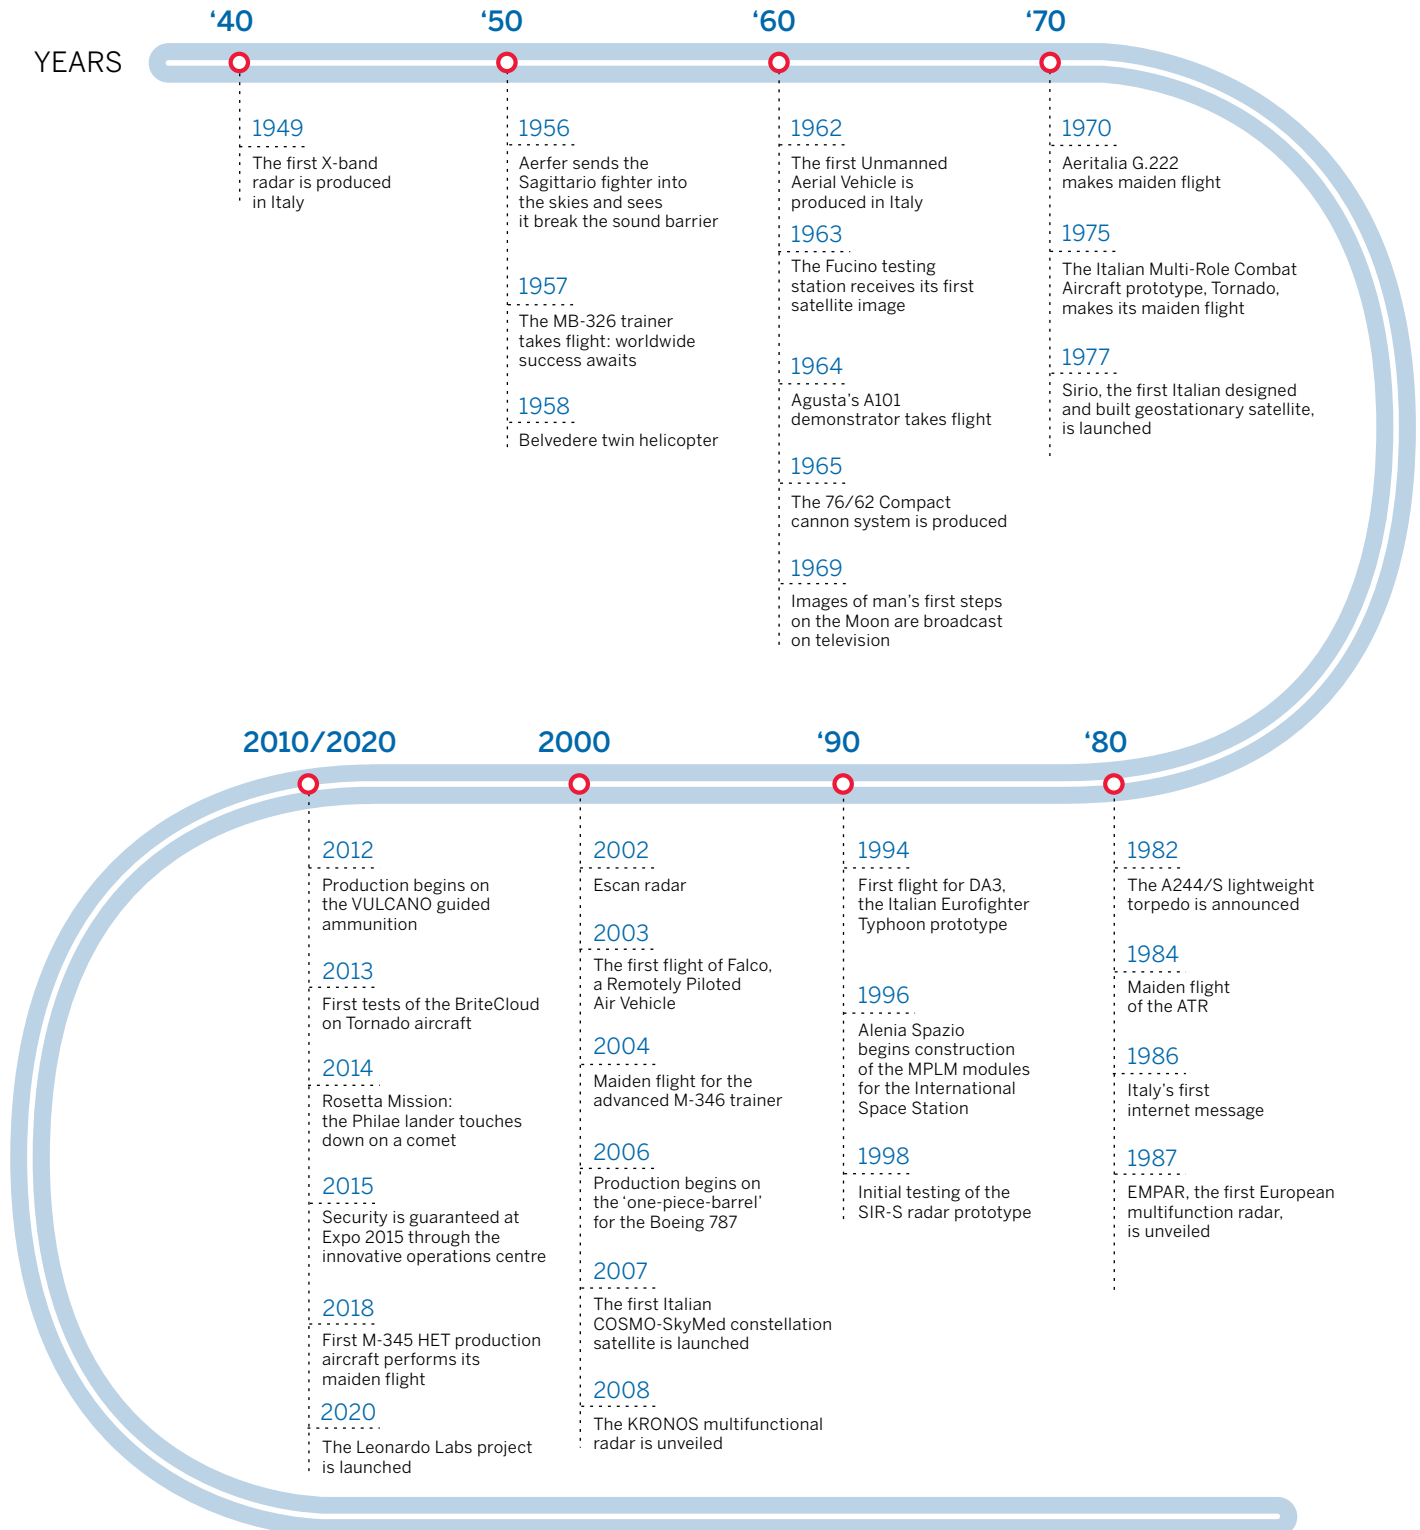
YEARS

‘40

1949
The first X-band radar is produced in Italy

‘50

1956
Aerfer sends the Sagittario fighter into the skies and sees it break the sound barrier

1957
The MB-326 trainer takes flight: worldwide success awaits

1958
Belvedere twin helicopter

‘60

1962
The first Unmanned Aerial Vehicle is produced in Italy

1963
The Fucino testing station receives its first satellite image

1964
Agusta’s A101 demonstrator takes flight

1965
The 76/62 Compact cannon system is produced

1969
Images of man’s first steps on the Moon are broadcast on television

‘70

1970
Aeritalia G.222 makes maiden flight

1975
The Italian Multi-Role Combat Aircraft prototype, Tornado, makes its maiden flight

1977
Sirio, the first Italian designed and built geostationary satellite, is launched

2010/2020

2012
Production begins on the VULCANO guided ammunition

2013
First tests of the BriteCloud on Tornado aircraft

2014
Rosetta Mission: the Philae lander touches down on a comet

2015
Security is guaranteed at Expo 2015 through the innovative operations centre

2018
First M-345 HET production aircraft performs its maiden flight

2020
The Leonardo Labs project is launched

2000

2002
Escan radar

2003
The first flight of Falco, a Remotely Piloted Air Vehicle

2004
Maiden flight for the advanced M-346 trainer

2006
Production begins on the ‘one-piece-barrel’ for the Boeing 787

2007
The first Italian COSMO-SkyMed constellation satellite is launched

2008
The KRONOS multifunctional radar is unveiled

‘90

1994
First flight for DA3, the Italian Eurofighter Typhoon prototype

1996
Alenia Spazio begins construction of the MPLM modules for the International Space Station

1998
Initial testing of the SIR-S radar prototype

‘80

1982
The A244/S lightweight torpedo is announced

1984
Maiden flight of the ATR

1986
Italy’s first internet message

1987
EMPAR, the first European multifunction radar, is unveiled